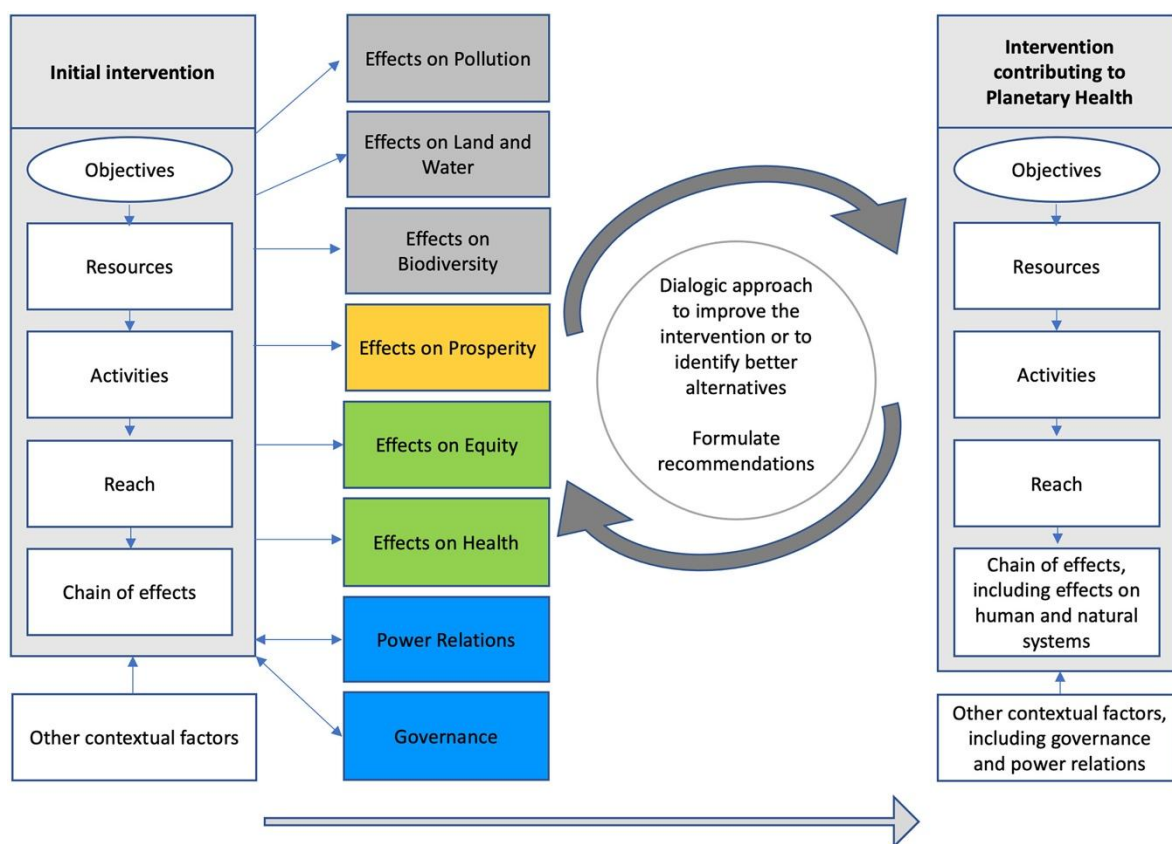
Initial intervention

Objectives

Resources

Activities

Reach

Chain of effects

Other contextual factors

Effects on Pollution

Effects on Land and Water

Effects on Biodiversity

Effects on Prosperity

Effects on Equity

Effects on Health

Power Relations

Governance

Dialogic approach to improve the intervention or to identify better alternatives

Formulate recommendations

Intervention contributing to Planetary Health

Objectives

Resources

Activities

Reach

Chain of effects, including effects on human and natural systems

Other contextual factors, including governance and power relations